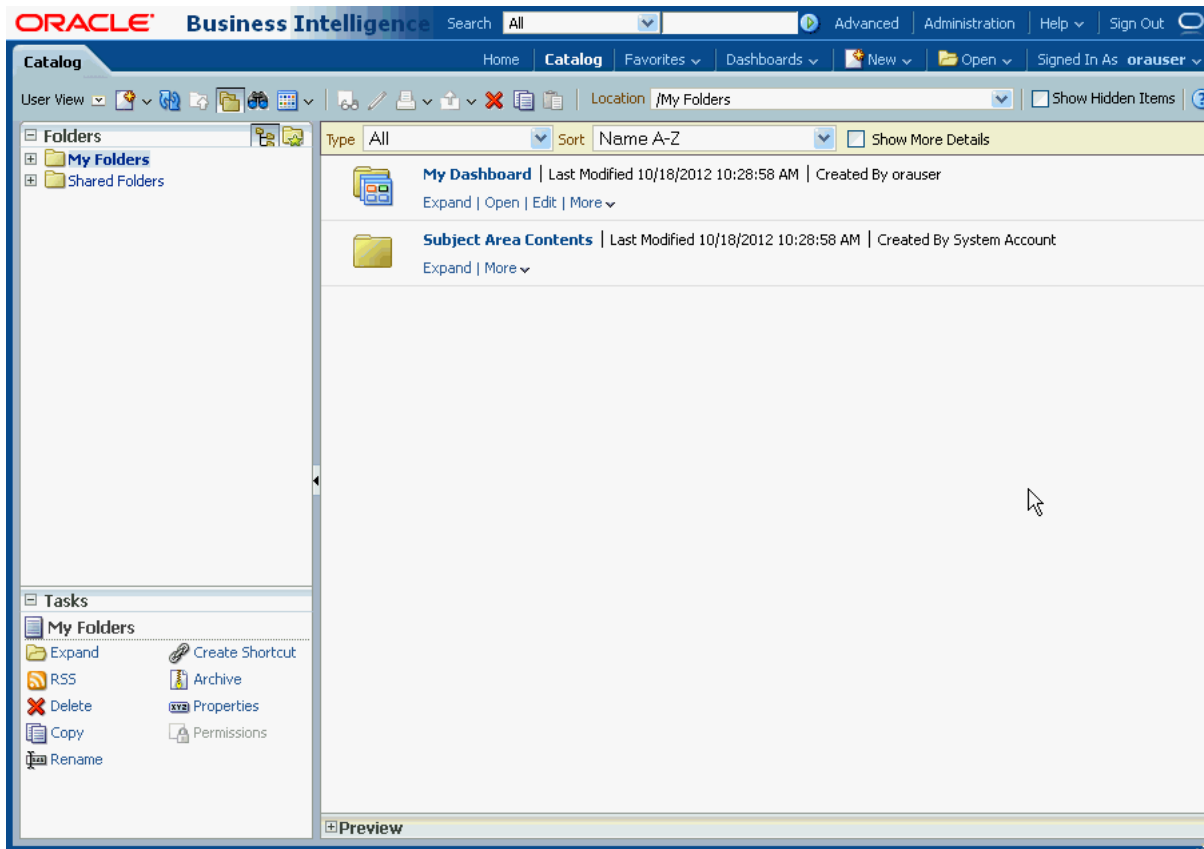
ORACLE Business Intelligence Search All Advanced | Administration | Help | Sign Out

Catalog

Home | Catalog | Favorites | Dashboards | New | Open | Signed In As orauser

User View Location /My Folders Show Hidden Items

Folders
My Folders
Shared Folders

Type All Sort Name A-Z Show More Details

My Dashboard | Last Modified 10/18/2012 10:28:58 AM | Created By orauser
Expand | Open | Edit | More

Subject Area Contents | Last Modified 10/18/2012 10:28:58 AM | Created By System Account
Expand | More

Tasks
My Folders
Expand
Create Shortcut
RSS
Archive
Delete
Properties
Copy
Permissions
Rename

Preview